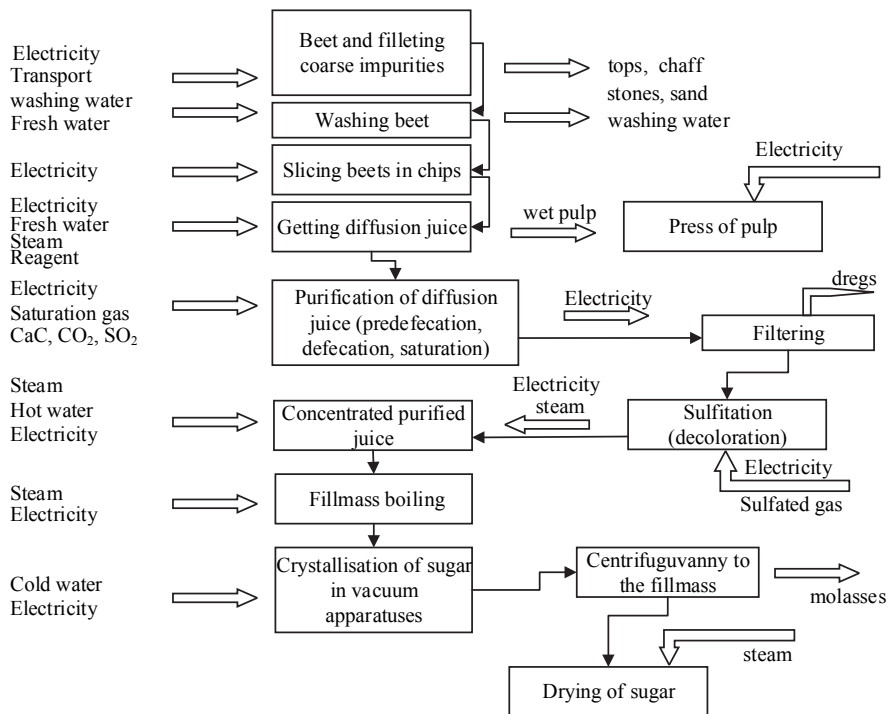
Electricity
Transport washing water
Fresh water

Beet and filleting coarse impurities

tops, chaff
stones, sand
washing water

Washing beet

Electricity

Slicing beets in chips

Electricity

Electricity
Fresh water
Steam
Reagent

Getting diffusion juice

wet pulp

Press of pulp

Electricity
Saturation gas
CaC, $CO_2$, $SO_2$

Purification of diffusion juice (predefecation, defecation, saturation)

Electricity

dregs

Filtering

Steam
Hot water
Electricity

Concentrated purified juice

Electricity
steam

Sulfitation (decoloration)

Electricity

Sulfated gas

Steam
Electricity

Fillmass boiling

Cold water
Electricity

Crystallisation of sugar in vacuum apparatuses

Centrifuguvanny to the fillmass

molasses

steam

Drying of sugar